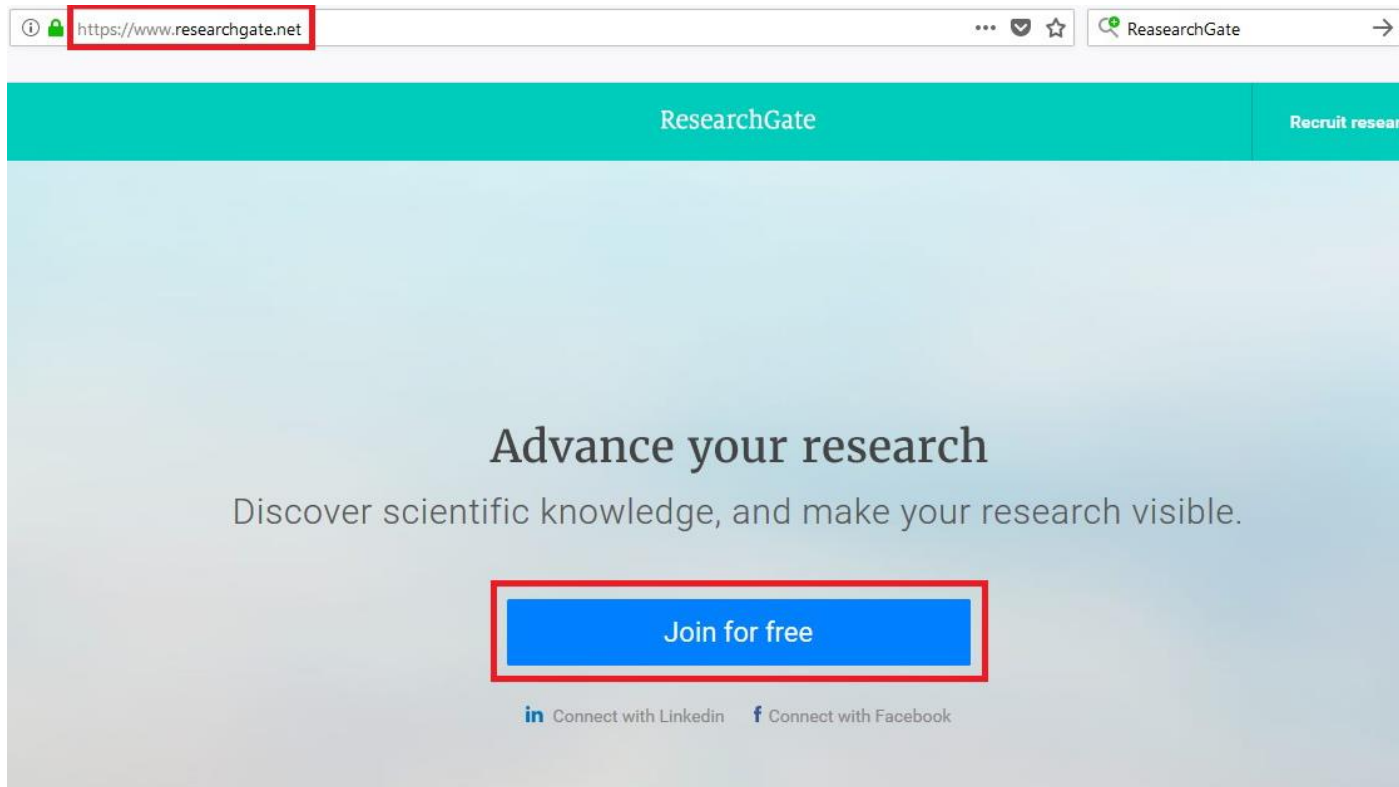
https://www.researchgate.net

ReasearchGate

ResearchGate

Recruit resear

Advance your research

Discover scientific knowledge, and make your research visible.

Join for free

in Connect with Linkedin f Connect with Facebook